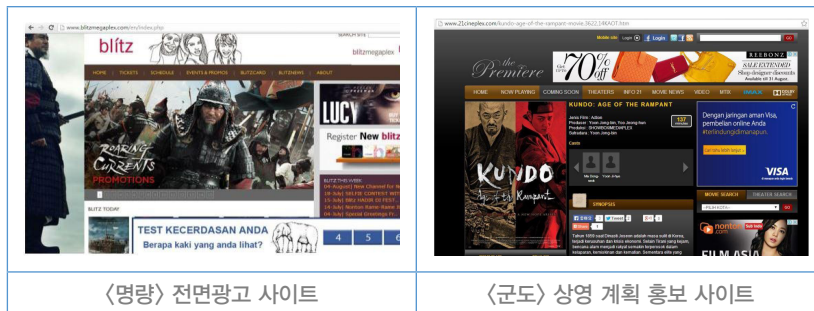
www.blitzmegaplex.com/en/index.php

blitz

blitzmegaplex

HOME | TICKETS | SCHEDULE | EVENTS & PROMOS | BLITZCARD | BLITZNEWS | ABOUT

ROARING CURRENTS

PROMOTIONS

LUCY

Register New blitz

BLITZ THIS WEEK

04 August| New Channel for N

18 July| SELFIE CONTEST WIT

15 July| HADIR DI FEST

11 July| Nonton Bareng Robo

04 July| Special Greetings Fr

BLITZ TODAY

TEST KECERDASAN ANDA

Berapa kaki yang anda lihat?

4 5 6

www.21cineplex.com/kundo-age-of-the-rampant-movie,3622,14KAOT.htm

the Premiere

70% OFF

ZALORA

Shop designer discounts

HOME | NOW PLAYING | COMING SOON | THEATERS | INFO 21 | MOVIE NEWS | VIDEO | MTIX

KUNDO: AGE OF THE RAMPANT

KUNDO

Age of the Rampant

SYNOPSIS

Dengan jaringan aman Visa, pembelian online Anda #terlindungidimanapun.

VISA

MOVIE SEARCH | THEATER SEARCH

FILM ASIA

〈명량〉 전면광고 사이트

〈군도〉 상영 계획 홍보 사이트